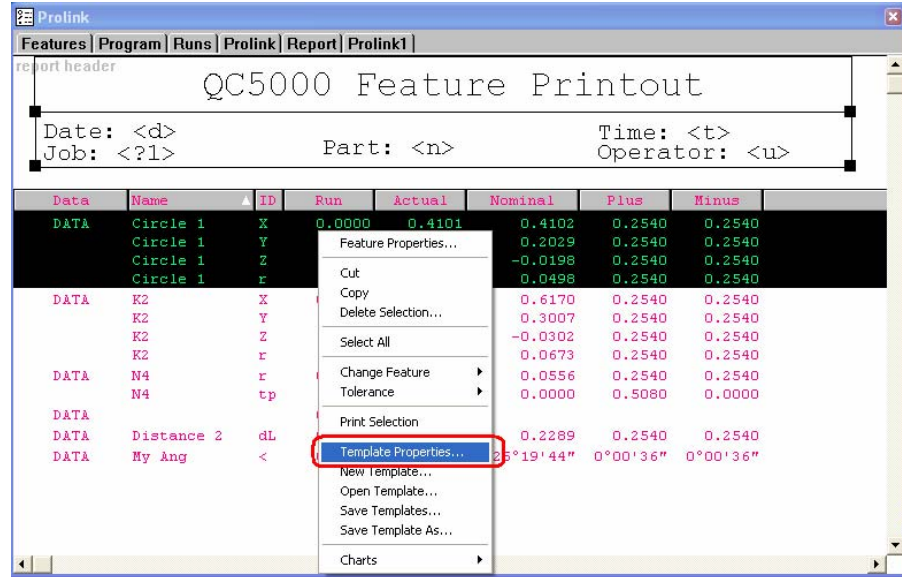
Prolink

Features | Program | Runs | Prolink | Report | Prolink1

report header

QC5000 Feature Printout

Date: <d>
Job: <?1>

Part: <n>

Time: <t>
Operator: <u>

| Data | Name | ID | Run | Actual | Nominal | Plus | Minus |
|---|---|---|---|---|---|---|---|
| DATA | Circle 1 | X | 0.0000 | 0.4101 | 0.4102 | 0.2540 | 0.2540 |
| | Circle 1 | Y | | | 0.2029 | 0.2540 | 0.2540 |
| | Circle 1 | Z | | | -0.0198 | 0.2540 | 0.2540 |
| | Circle 1 | r | | | 0.0498 | 0.2540 | 0.2540 |
| DATA | K2 | X | | | 0.6170 | 0.2540 | 0.2540 |
| | K2 | Y | | | 0.3007 | 0.2540 | 0.2540 |
| | K2 | Z | | | -0.0302 | 0.2540 | 0.2540 |
| | K2 | r | | | 0.0673 | 0.2540 | 0.2540 |
| DATA | N4 | r | | | 0.0556 | 0.2540 | 0.2540 |
| | N4 | tp | | | 0.0000 | 0.5080 | 0.0000 |
| DATA | | | | | | | |
| DATA | Distance 2 | dL | | | 0.2289 | 0.2540 | 0.2540 |
| DATA | My Ang | < | | | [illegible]5°19'44" | 0°00'36" | 0°00'36" |

Feature Properties...
Cut
Copy
Delete Selection...
Select All
Change Feature
Tolerance
Print Selection
Template Properties...
New Template...
Open Template...
Save Templates...
Save Template As...
Charts